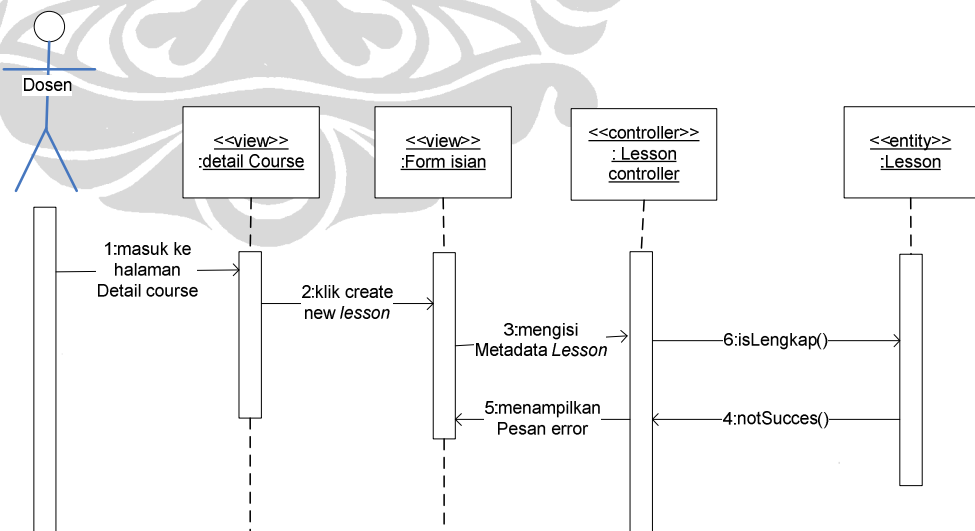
Dosen

<<view>>
:detail Course

<<view>>
:Form isian

<<controller>>
: Lesson
controller

<<entity>>
:Lesson

1:masuk ke halaman Detail course

2:klik create new *lesson*

3:mengisi Metadata *Lesson*

6:isLengkap()

5:menampilkan Pesan error

4:notSucces()